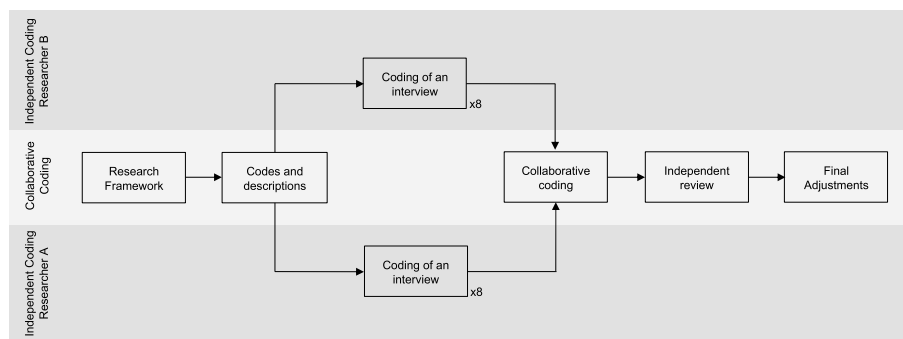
Independent Coding Researcher B

Coding of an interview
x8

Collaborative Coding

Research Framework

Codes and descriptions

Collaborative coding

Independent review

Final Adjustments

Independent Coding Researcher A

Coding of an interview
x8